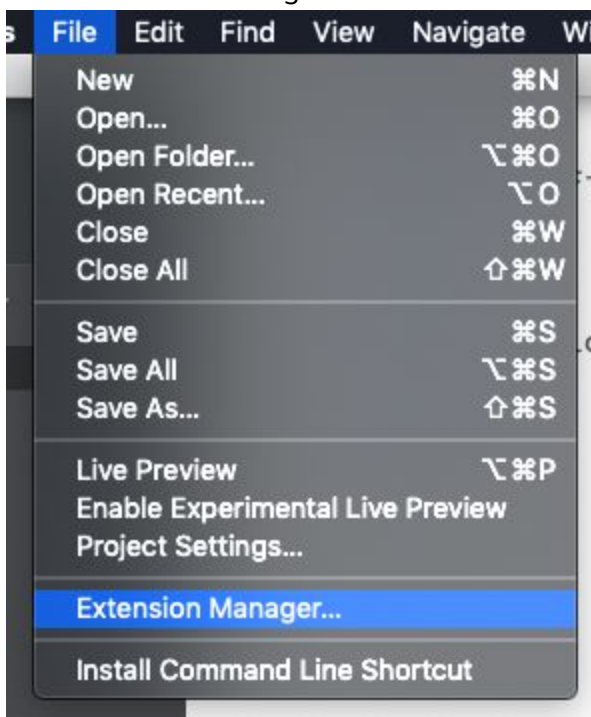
s File Edit Find View Navigate Wi

New ⌘N
Open... ⌘O
Open Folder... ⌥⌘O
Open Recent... ⌥O
Close ⌘W
Close All ⇧⌘W

Save ⌘S
Save All ⌥⌘S
Save As... ⇧⌘S

Live Preview ⌥⌘P
Enable Experimental Live Preview
Project Settings...

Extension Manager...

Install Command Line Shortcut